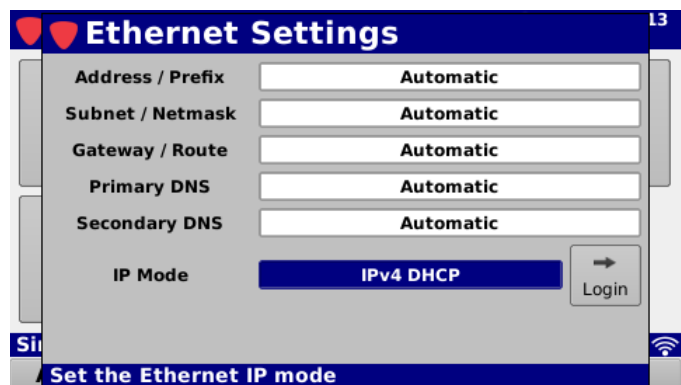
Ethernet Settings

13

Address / Prefix | Automatic
Subnet / Netmask | Automatic
Gateway / Route | Automatic
Primary DNS | Automatic
Secondary DNS | Automatic

IP Mode | IPv4 DHCP

Login

Si

Set the Ethernet IP mode